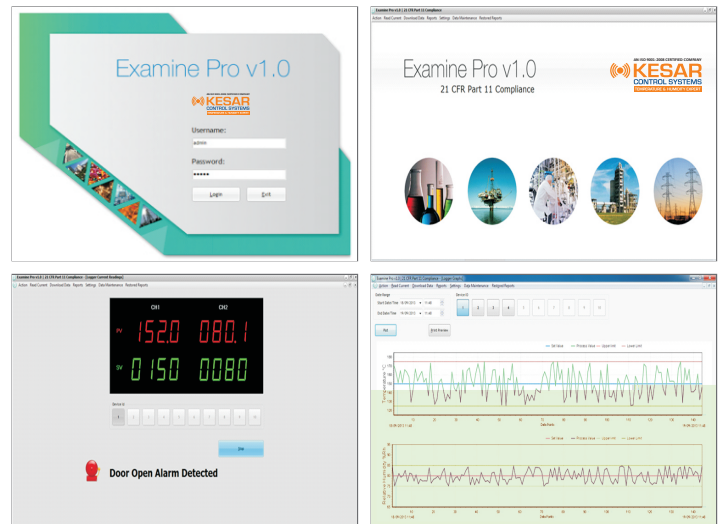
Examine Pro v1.0

KESAR CONTROL SYSTEMS

Username:

admin

Password:

●●●●●

Login

Exit

Examine Pro v1.0 | 21 CFR Part 11 Compliance

Action Read Current Download Data Reports Settings Data Maintenance Restored Reports

Examine Pro v1.0

21 CFR Part 11 Compliance

AN ISO 9001: 2008 CERTIFIED COMPANY

KESAR CONTROL SYSTEMS

TEMPERATURE & HUMIDITY EXPERT

Examine Pro v1.0 | 21 CFR Part 11 Compliance - [Logger Current Readings]

Action Read Current Download Data Reports Settings Data Maintenance Restored Reports

CH1

CH2

PV

152.0

080.1

SV

0150

0080

Device Id

1 2 3 4 5 6 7 8 9 10

Door Open Alarm Detected

Examine Pro v1.0 | 21 CFR Part 11 Compliance - [Logger Graph]

Action Read Current Download Data Reports Settings Data Maintenance Restored Reports

Date Range

Start Date Time

End Date Time

Device ID

1 2 3 4 5 6 7 8 9 10

Plot

Print Preview

Set Value Process Value Upper Limit Lower Limit

Temperature in °C

Date/ Hour

Set Value Process Value Upper Limit Lower Limit

Relative Humidity in %RH

Date/ Hour